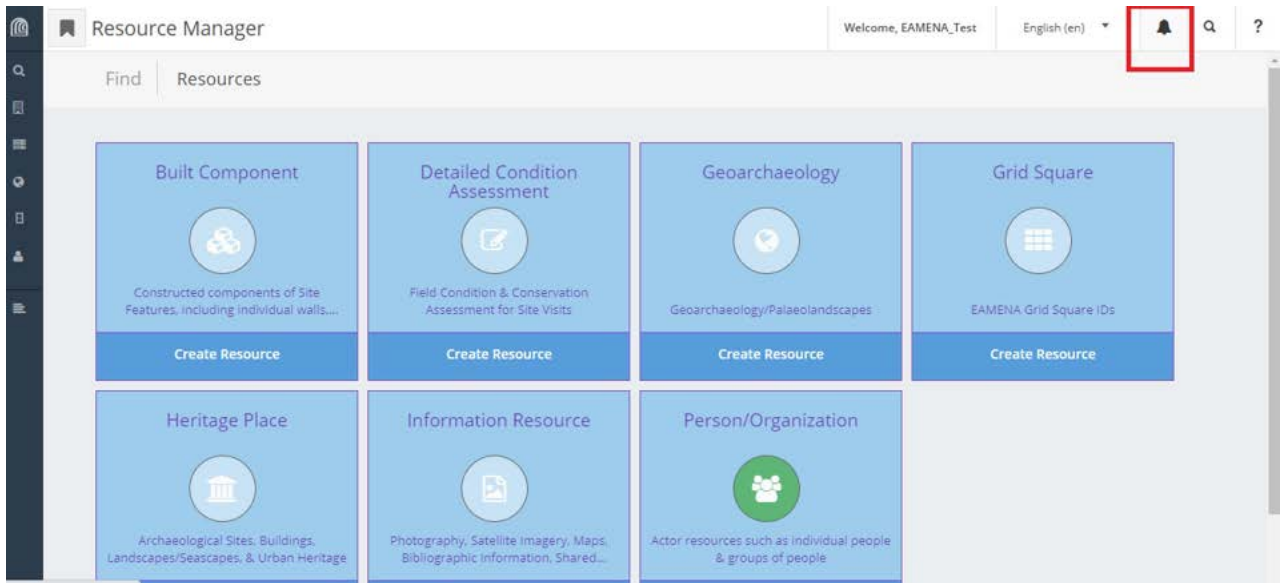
Resource Manager

Welcome, EAMENA_Test

English (en)

?

Find

Resources

Built Component

Constructed components of Site Features, including individual walls,...

Create Resource

Detailed Condition Assessment

Field Condition & Conservation Assessment for Site Visits

Create Resource

Geoarchaeology

Geoarchaeology/Palaeolandscapes

Create Resource

Grid Square

EAMENA Grid Square IDs

Create Resource

Heritage Place

Archaeological Sites, Buildings, Landscapes/Seascapes, & Urban Heritage

Information Resource

Photography, Satellite Imagery, Maps, Bibliographic Information, Shared...

Person/Organization

Actor resources such as individual people & groups of people